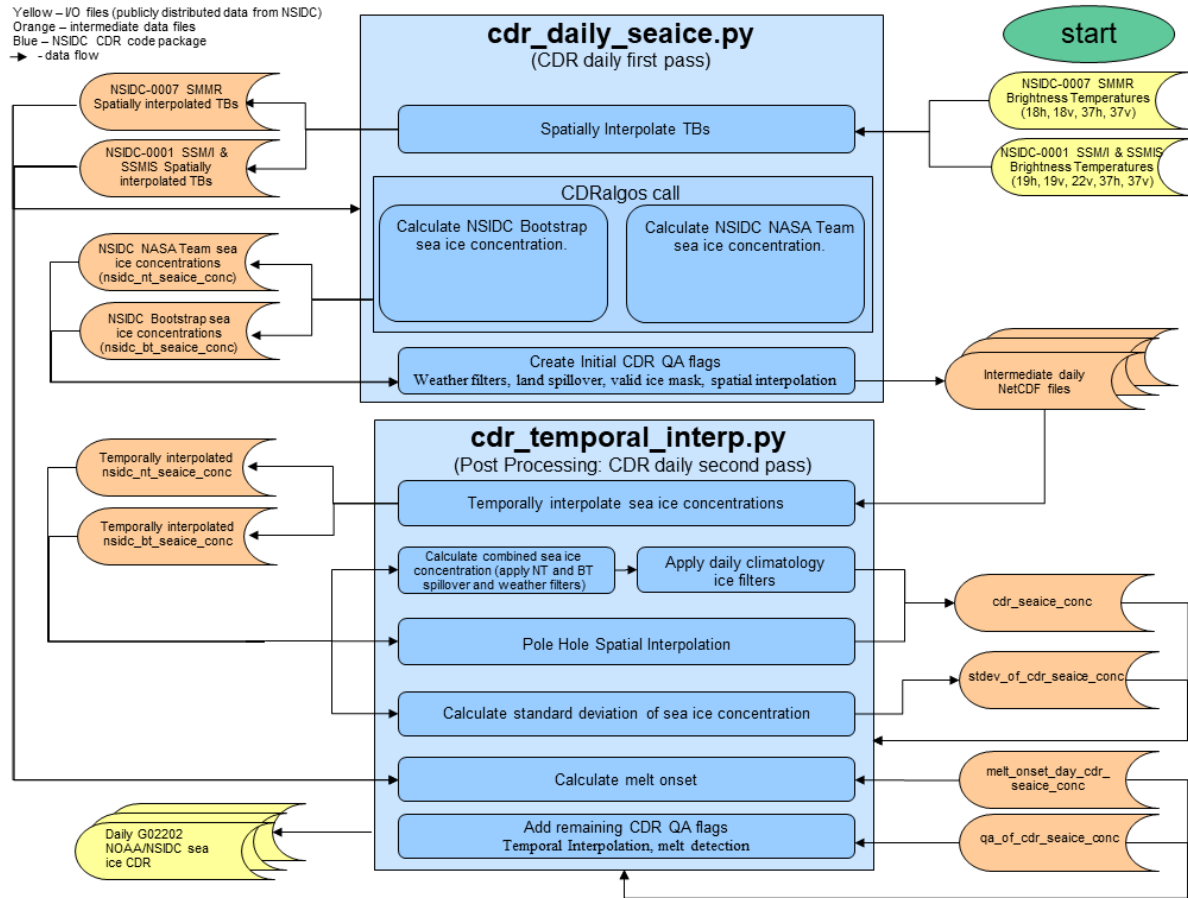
Yellow – I/O files (publicly distributed data from NSIDC)
Orange – intermediate data files
Blue – NSIDC CDR code package
- data flow

start

cdr_daily_seaice.py
(CDR daily first pass)

NSIDC-0007 SMMR Spatially interpolated TBs

NSIDC-0001 SSM/I & SSMIS Spatially interpolated TBs

Spatially Interpolate TBs

NSIDC-0007 SMMR Brightness Temperatures (18h, 18v, 37h, 37v)

NSIDC-0001 SSM/I & SSMIS Brightness Temperatures (19h, 19v, 22v, 37h, 37v)

CDRalgos call

Calculate NSIDC Bootstrap sea ice concentration.

Calculate NSIDC NASA Team sea ice concentration.

NSIDC NASA Team sea ice concentrations (nsidc_nt_seaice_conc)

NSIDC Bootstrap sea ice concentrations (nsidc_bt_seaice_conc)

Create Initial CDR QA flags
Weather filters, land spillover, valid ice mask, spatial interpolation

Intermediate daily NetCDF files

cdr_temporal_interp.py
(Post Processing: CDR daily second pass)

Temporally interpolated nsidc_nt_seaice_conc

Temporally interpolated nsidc_bt_seaice_conc

Temporally interpolate sea ice concentrations

Calculate combined sea ice concentration (apply NT and BT spillover and weather filters)

Apply daily climatology ice filters

cdr_seaice_conc

Pole Hole Spatial Interpolation

stdev_of_cdr_seaice_conc

Calculate standard deviation of sea ice concentration

Calculate melt onset

melt_onset_day_cdr_seaice_conc

Daily G02202 NOAA/NSIDC sea ice CDR

Add remaining CDR QA flags
Temporal Interpolation, melt detection

qa_of_cdr_seaice_conc